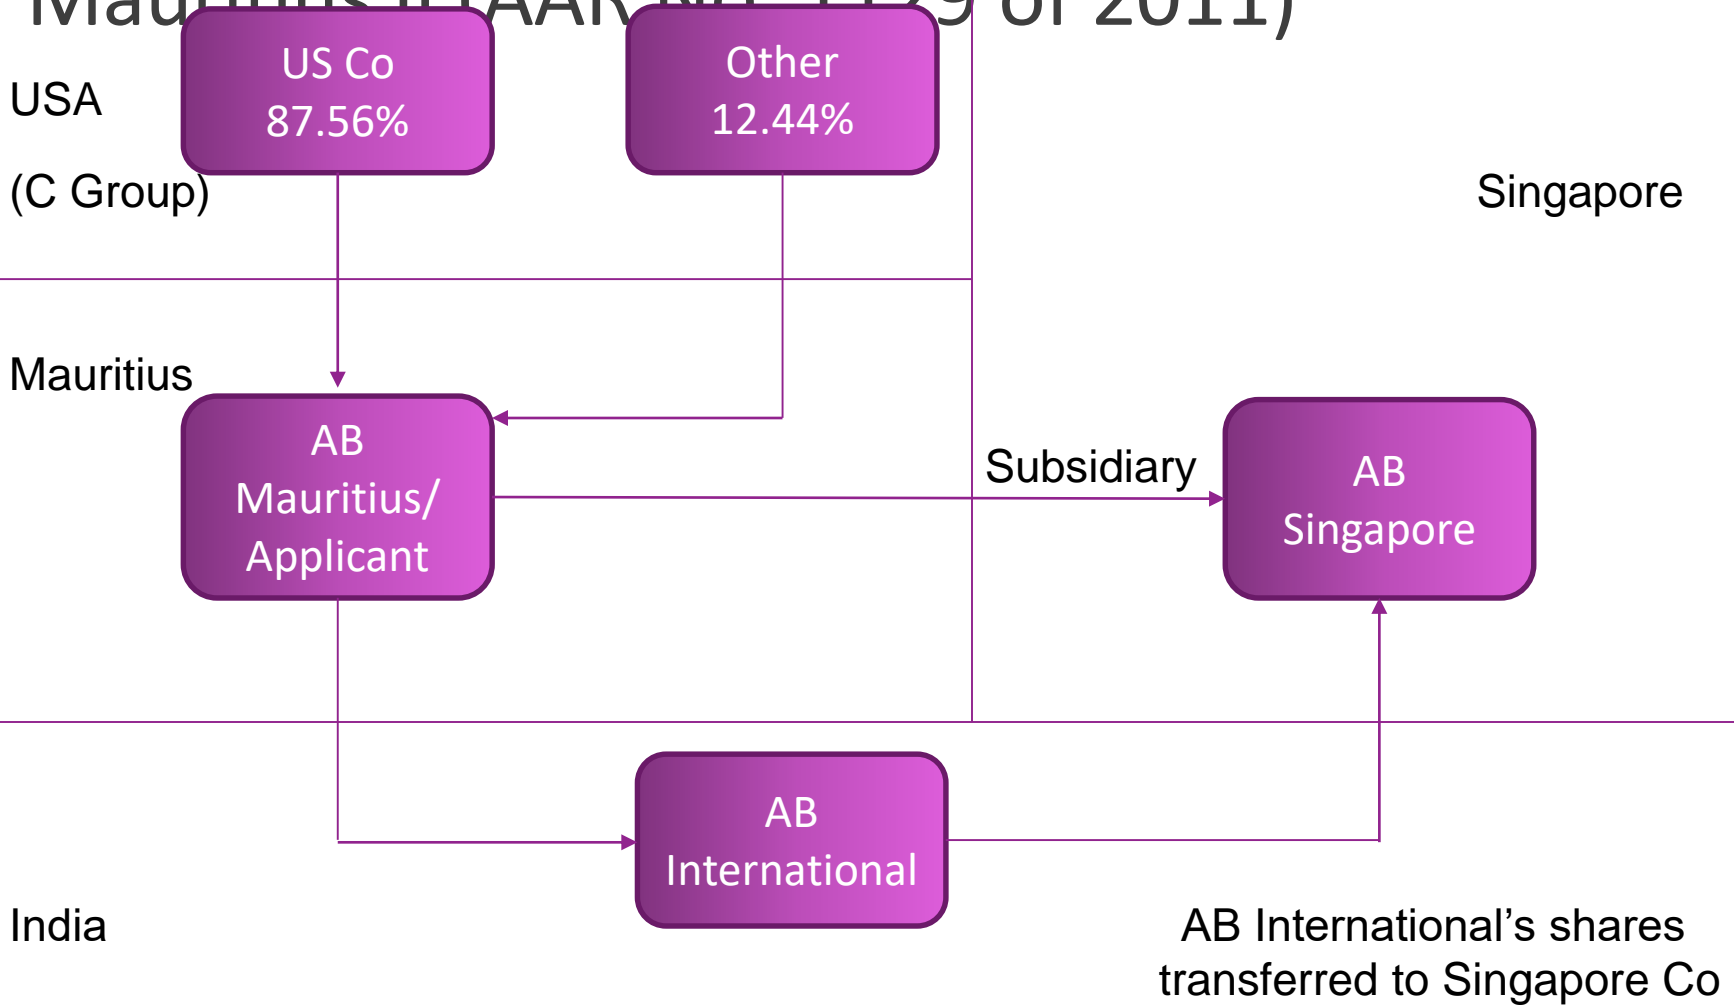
Mau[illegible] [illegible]AAR N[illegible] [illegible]9 of 2011)

USA

(C Group)

US Co 87.56%

Other 12.44%

Singapore

Mauritius

AB Mauritius/ Applicant

Subsidiary

AB Singapore

AB International

India

AB International's shares transferred to Singapore Co